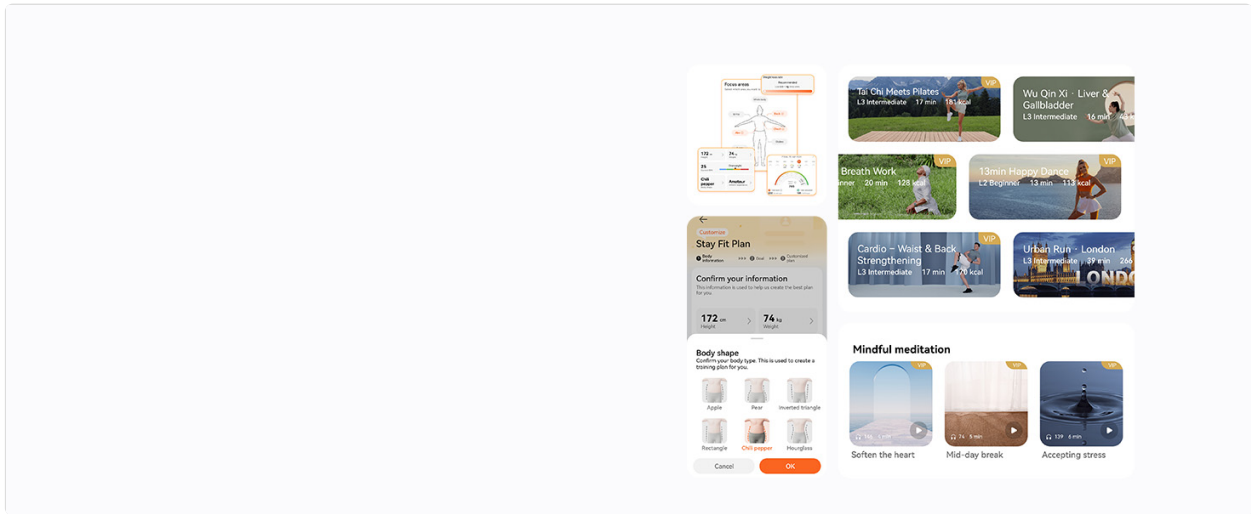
Focus areas

Weight loss

172 cm
74 kg

Chili pepper
Amateur

Customize
Stay Fit Plan

Body information
Goal
Customized plan

Confirm your information
This information is used to help us create the best plan for you.

172 cm
Height
74 kg
Weight

Body shape
Confirm your body type. This is used to create a training plan for you.

Apple
Pear
Inverted triangle
Rectangle
Chili pepper
Hourglass

Cancel
OK

VIP
Tai Chi Meets Pilates
L3 Intermediate 17 min 181 kcal

Wu Qin Xi · Liver & Gallbladder
L3 Intermediate 16 min

VIP
Breath Work
nner 20 min 128 kcal

VIP
13min Happy Dance
L2 Beginner 13 min 113 kcal

VIP
Cardio – Waist & Back Strengthening
L3 Intermediate 17 min 170 kcal

VIP
Urban Run · London
L3 Intermediate 39 min 266

Mindful meditation

VIP
Soften the heart

VIP
74 · 5 min
Mid-day break

VIP
139 · 6 min
Accepting stress